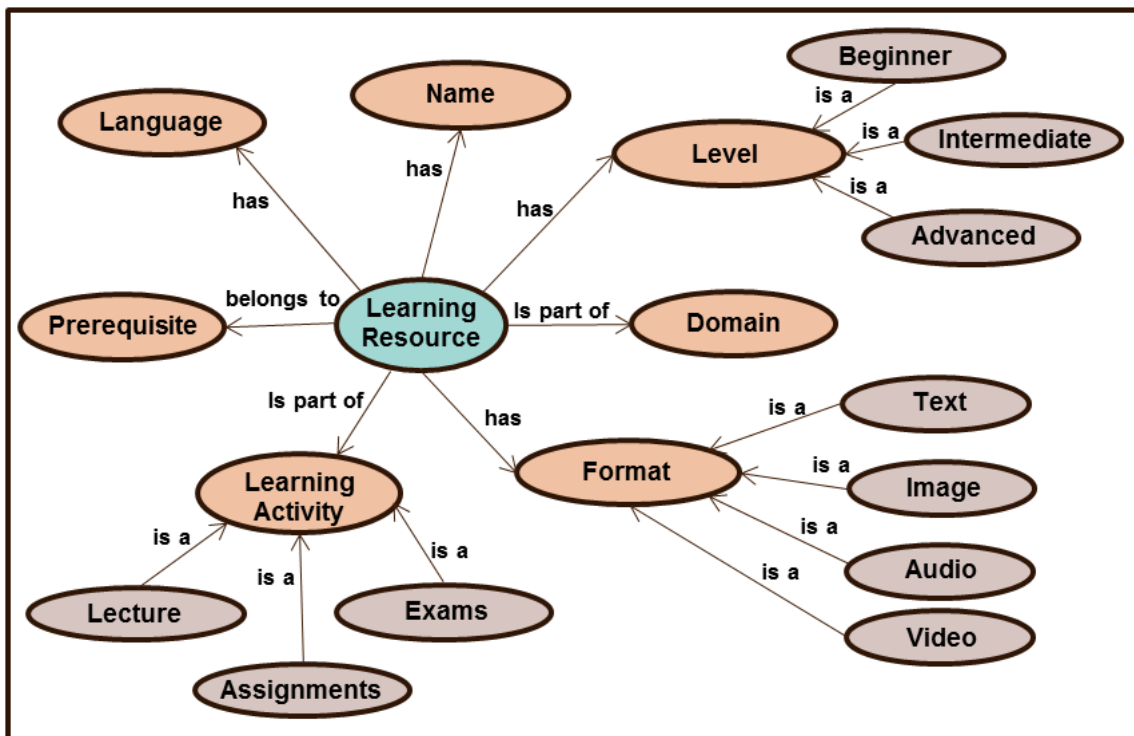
Beginner

is a

Name

Language

is a

Intermediate

Level

has

is a

has

has

Advanced

belongs to

Learning Resource

Is part of

Prerequisite

Domain

Is part of

has

is a

Text

Learning Activity

Format

is a

Image

is a

is a

is a

Audio

is a

is a

Lecture

Exams

Video

Assignments